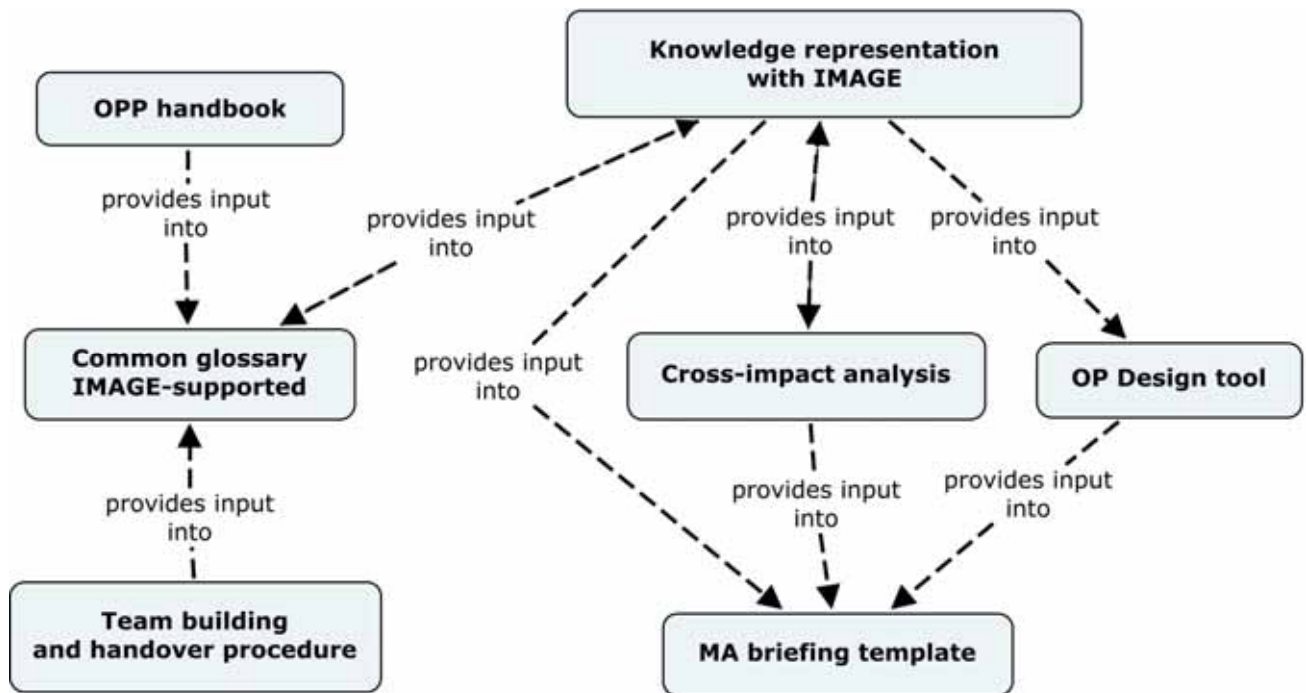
Knowledge representation with IMAGE

OPP handbook

provides input into

provides input into

provides input into

provides input into

Common glossary IMAGE-supported

provides input into

Cross-impact analysis

OP Design tool

provides input into

provides input into

provides input into

Team building and handover procedure

MA briefing template